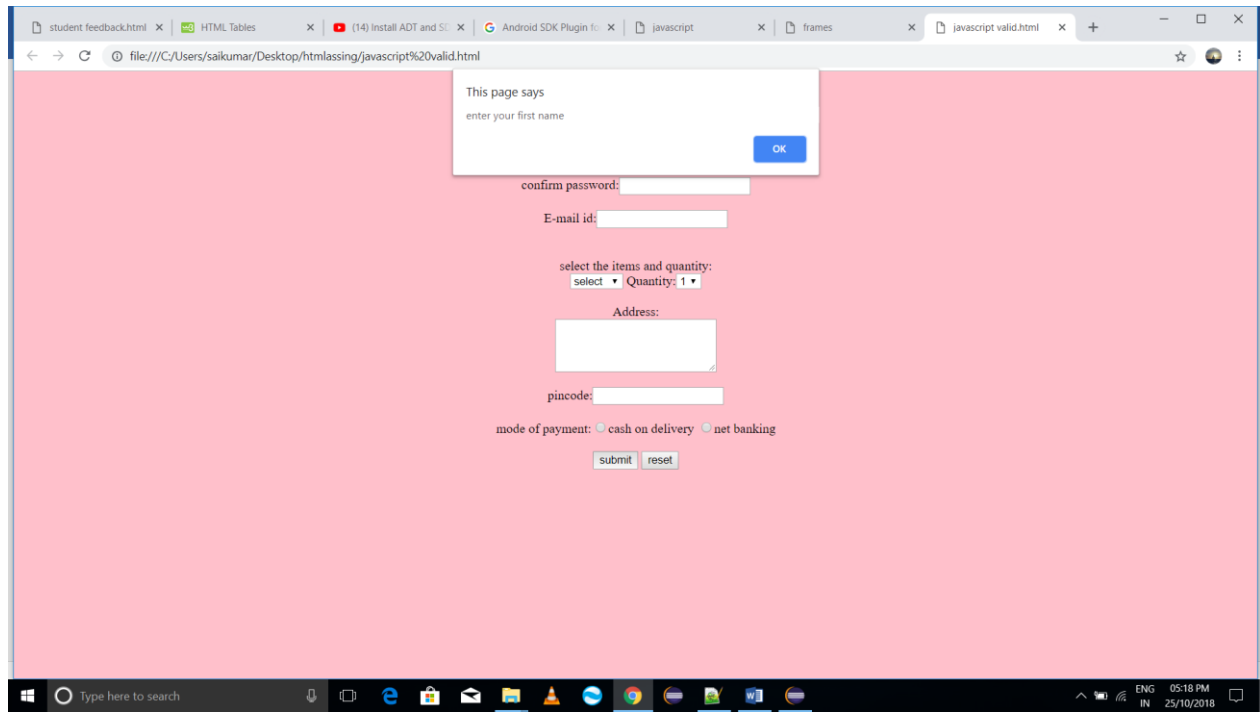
student feedback.html ×
HTML Tables ×
(14) Install ADT and SD ×
Android SDK Plugin fo ×
javascript ×
frames ×
javascript valid.html ×
+

file:///C:/Users/saikumar/Desktop/htmlassing/javascript%20valid.html

This page says
enter your first name
OK

confirm password:

E-mail id:

select the items and quantity:
select ▾ Quantity: 1 ▾

Address:

pincode:

mode of payment: cash on delivery net banking

submit reset

Type here to search

ENG IN 05:18 PM 25/10/2018